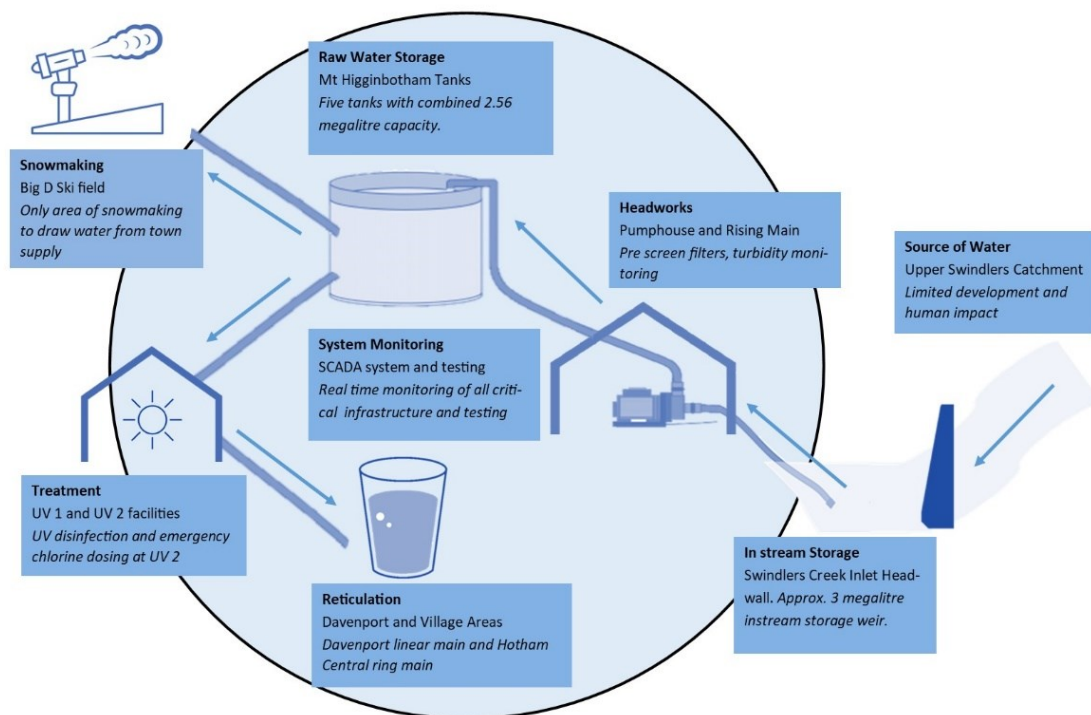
Raw Water Storage
Mt Higginbotham Tanks
*Five tanks with combined 2.56 megalitre capacity.*

Snowmaking
Big D Ski field
*Only area of snowmaking to draw water from town supply*

Headworks
Pumphouse and Rising Main
*Pre screen filters, turbidity monitoring*

Source of Water
Upper Swindlers Catchment
*Limited development and human impact*

System Monitoring
SCADA system and testing
*Real time monitoring of all critical infrastructure and testing*

Treatment
UV 1 and UV 2 facilities
*UV disinfection and emergency chlorine dosing at UV 2*

In stream Storage
Swindlers Creek Inlet Headwall. *Approx. 3 megalitre instream storage weir.*

Reticulation
Davenport and Village Areas
*Davenport linear main and Hotham Central ring main*